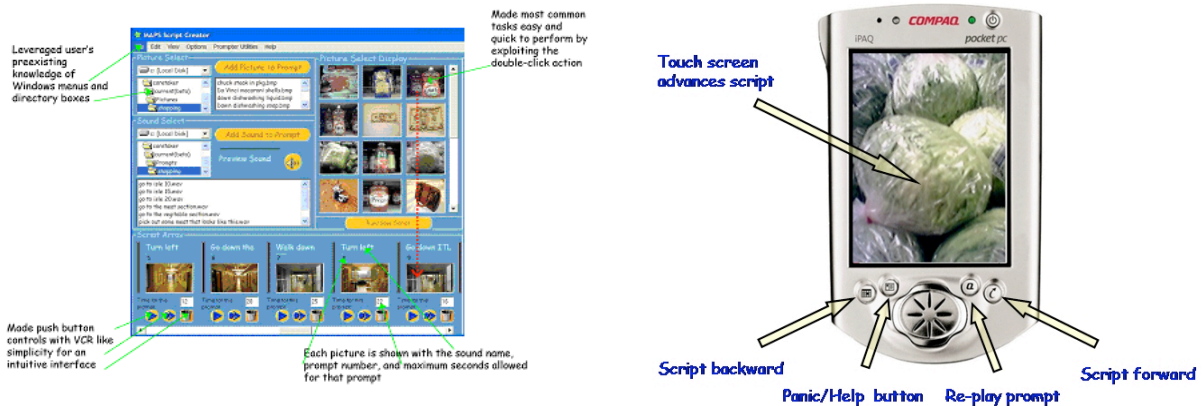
Leveraged user's preexisting knowledge of Windows menus and directory boxes

MAPS Script Creator
File Edit View Options Prompter Utilities Help

Picture Select
c: [Local Disk]
caretaker
current(bats)
Pictures
shopping
Add Picture to Prompt
chuck meat in pkg.bmp
Da Vinci macaroni shells.bmp
dawn dishwashing liquid.bmp
dawn dishwashing soap.bmp

Sound Select
c: [Local Disk]
caretaker
current(bats)
Prompts
shopping
Add Sound to Prompt
Preview Sound
go to isle 10.wav
go to isle 15.wav
go to isle 20.wav
go to the meat section.wav
go to the vegetable section.wav
pick out some meat that looks like this.wav

Picture Select Display
Run Slide Show

Script Array
Turn left
Go down the
Walk down
Turn left
Go down ITL
Time to the prompt 12
Time to the prompt 15
Time to the prompt 25
Time to the prompt 12
Time to the prompt 15

Made most common tasks easy and quick to perform by exploiting the double-click action

Made push button controls with VCR like simplicity for an intuitive interface

Each picture is shown with the sound name, prompt number, and maximum seconds allowed for that prompt

COMPAQ
iPAQ
pocket pc

Touch screen advances script

Script backward

Panic/Help button

Re-play prompt

Script forward